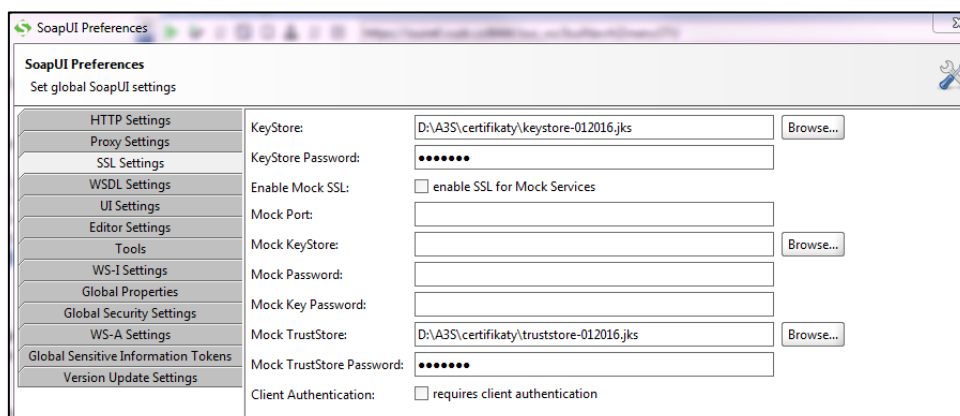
SoapUI Preferences

SoapUI Preferences
Set global SoapUI settings

HTTP Settings
Proxy Settings
SSL Settings
WSDL Settings
UI Settings
Editor Settings
Tools
WS-I Settings
Global Properties
Global Security Settings
WS-A Settings
Global Sensitive Information Tokens
Version Update Settings

KeyStore: D:\A3S\certifikaty\keystore-012016.jks Browse...
KeyStore Password: •••••••
Enable Mock SSL: enable SSL for Mock Services
Mock Port:
Mock KeyStore: Browse...
Mock Password:
Mock Key Password:
Mock TrustStore: D:\A3S\certifikaty\truststore-012016.jks Browse...
Mock TrustStore Password: •••••••
Client Authentication: requires client authentication